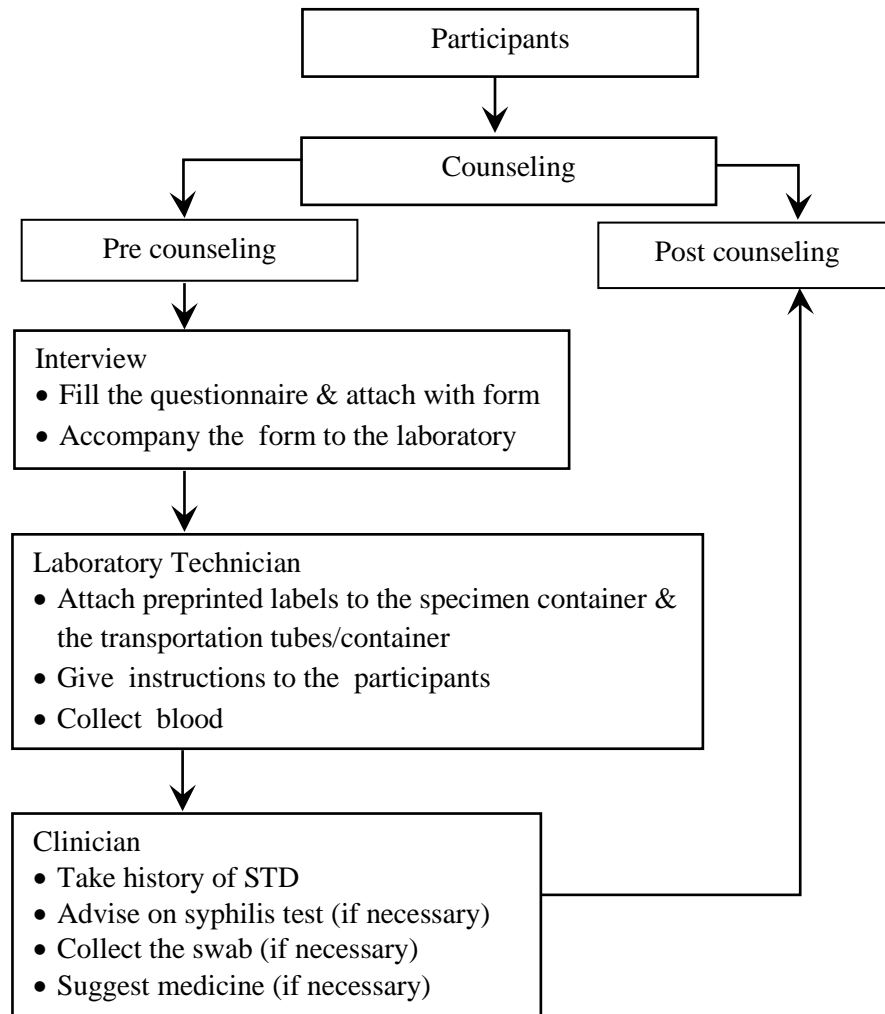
Participants

Counseling

Pre counseling

Post counseling

Interview
• Fill the questionnaire & attach with form
• Accompany the form to the laboratory

Laboratory Technician
• Attach preprinted labels to the specimen container & the transportation tubes/container
• Give instructions to the participants
• Collect blood

Clinician
• Take history of STD
• Advise on syphilis test (if necessary)
• Collect the swab (if necessary)
• Suggest medicine (if necessary)